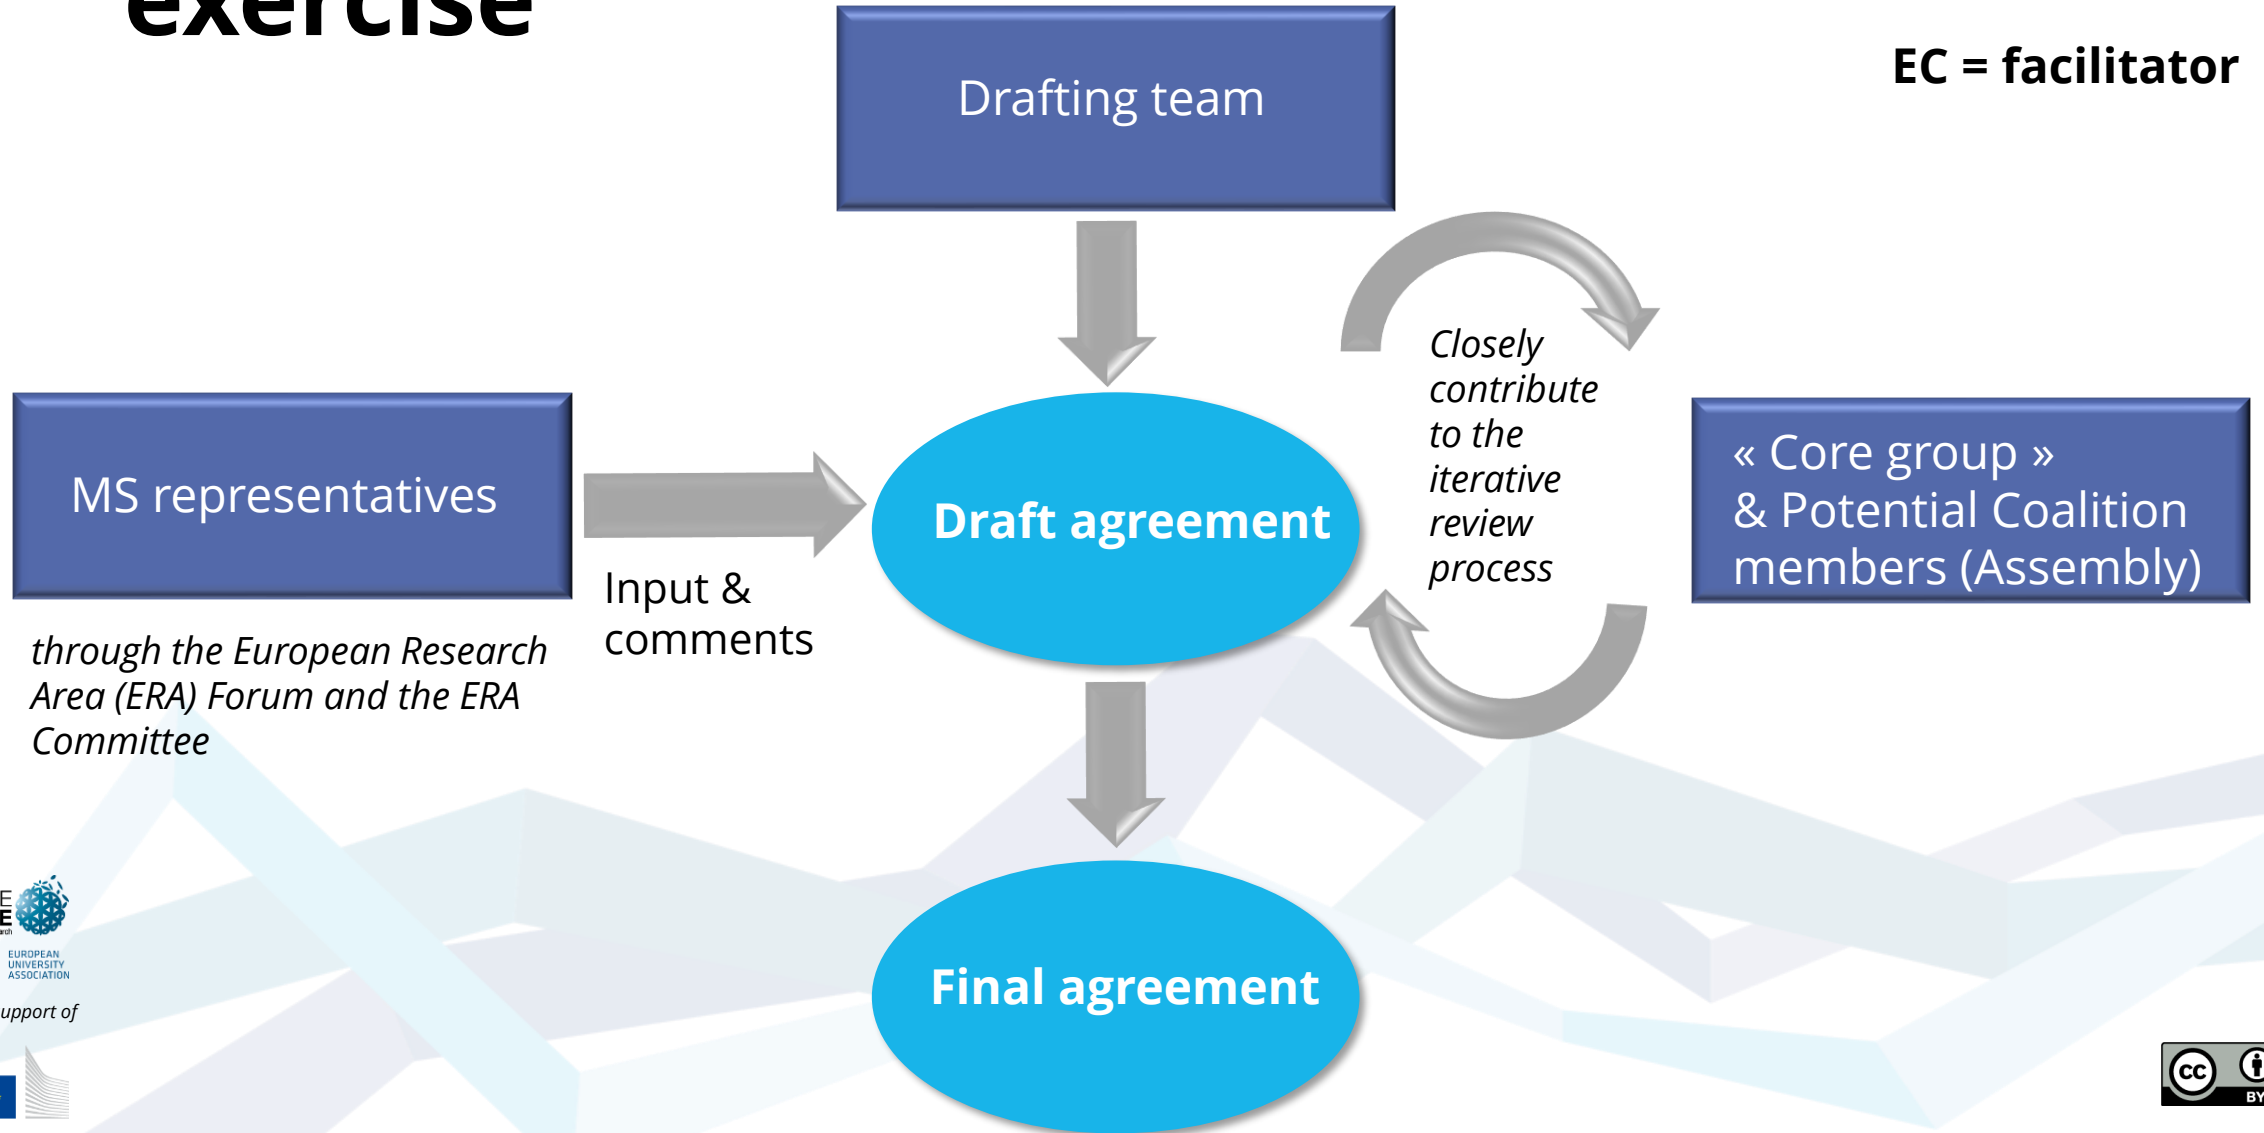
exercise

Drafting team

EC = facilitator

MS representatives

Input & comments

Draft agreement

Closely contribute to the iterative review process

« Core group » & Potential Coalition members (Assembly)

through the European Research Area (ERA) Forum and the ERA Committee

Final agreement

EUROPEAN UNIVERSITY ASSOCIATION

upport of

cc BY